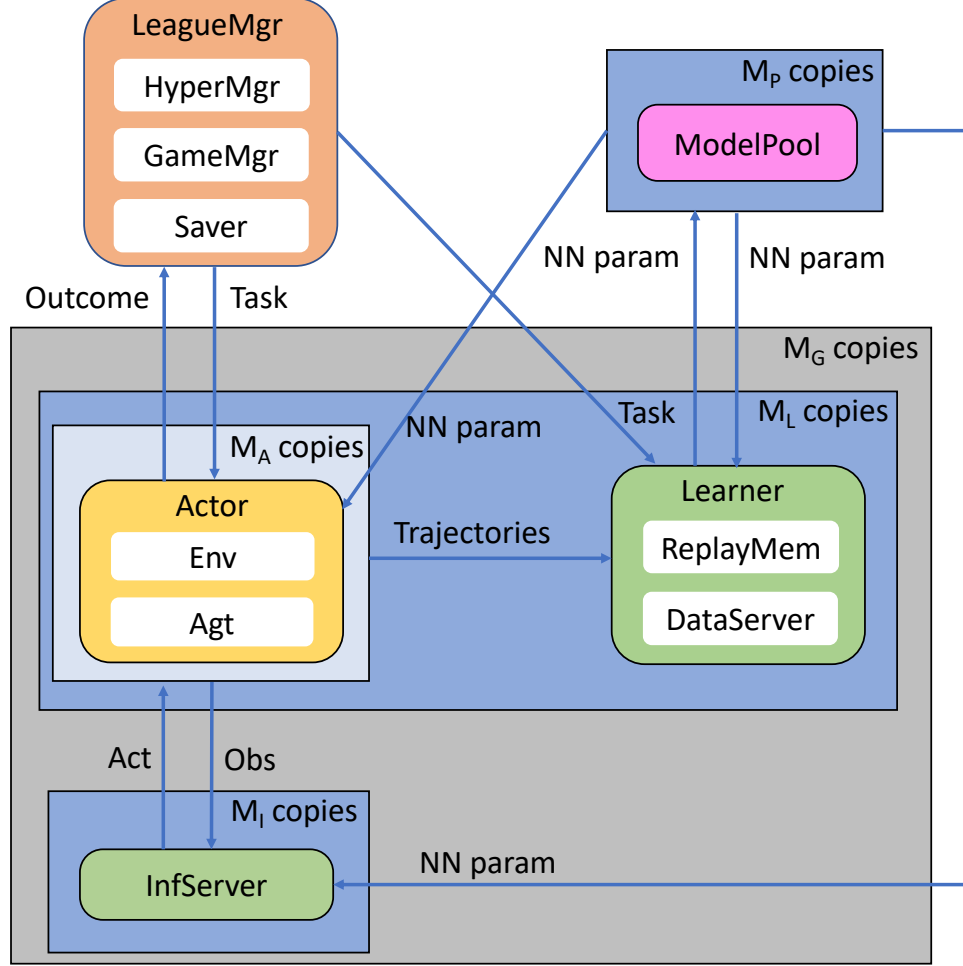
LeagueMgr
HyperMgr
GameMgr
Saver

$M_P$ copies
ModelPool

Outcome
Task
NN param
NN param

$M_G$ copies
$M_L$ copies
Task
NN param
$M_A$ copies

Actor
Env
Agt

Trajectories

Learner
ReplayMem
DataServer

Act
Obs
$M_I$ copies
InfServer
NN param